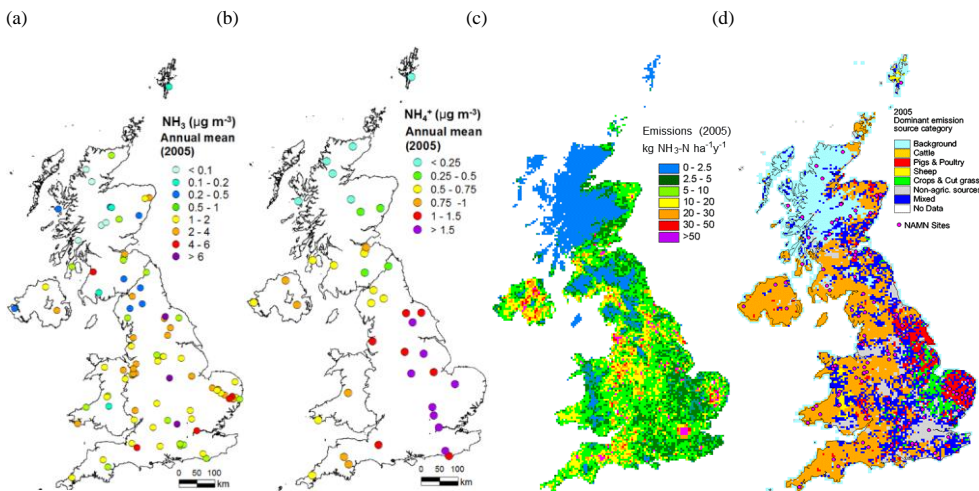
(a)

$NH_3$ ($\mu g\ m^{-3}$)
Annual mean
(2005)

< 0.1
0.1 - 0.2
0.2 - 0.5
0.5 - 1
1 - 2
2 - 4
4 - 6
> 6

0 50 100
km

(b)

$NH_4^+$ ($\mu g\ m^{-3}$)
Annual mean
(2005)

< 0.25
0.25 - 0.5
0.5 - 0.75
0.75 -1
1 - 1.5
> 1.5

0 50 100
km

(c)

Emissions (2005)
kg $NH_3$-N $ha^{-1}y^{-1}$

0 - 2.5
2.5 - 5
5 - 10
10 - 20
20 - 30
30 - 50
>50

(d)

2005
Dominant emission source category

Background
Cattle
Pigs & Poultry
Sheep
Crops & Cut grass
Non-agric. sources
Mixed
No Data

NAMN Sites